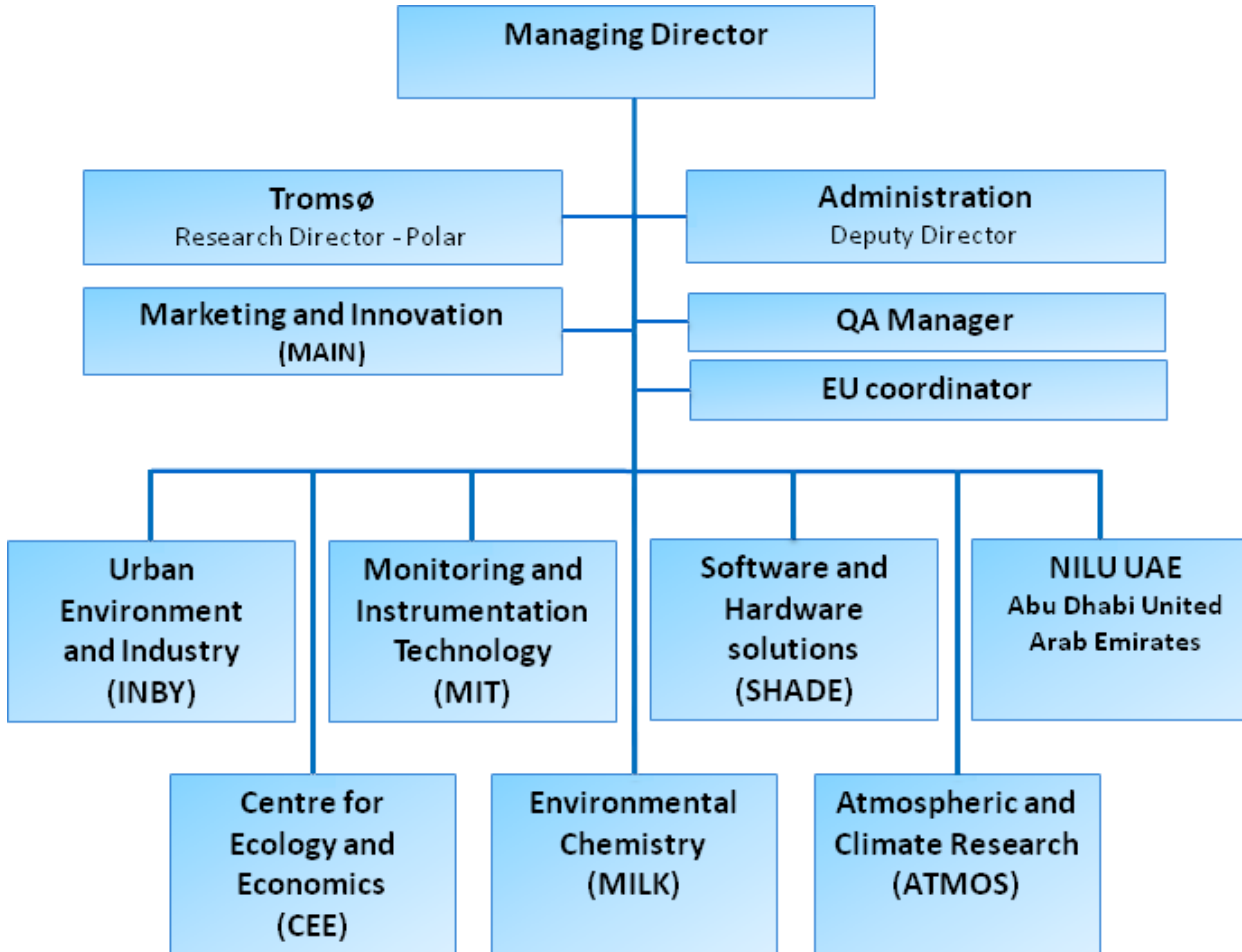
Managing Director

Tromsø
Research Director - Polar

Administration
Deputy Director

Marketing and Innovation
(MAIN)

QA Manager

EU coordinator

Urban Environment and Industry
(INBY)

Monitoring and Instrumentation Technology
(MIT)

Software and Hardware solutions
(SHADE)

NILU UAE
Abu Dhabi United Arab Emirates

Centre for Ecology and Economics
(CEE)

Environmental Chemistry
(MILK)

Atmospheric and Climate Research
(ATMOS)